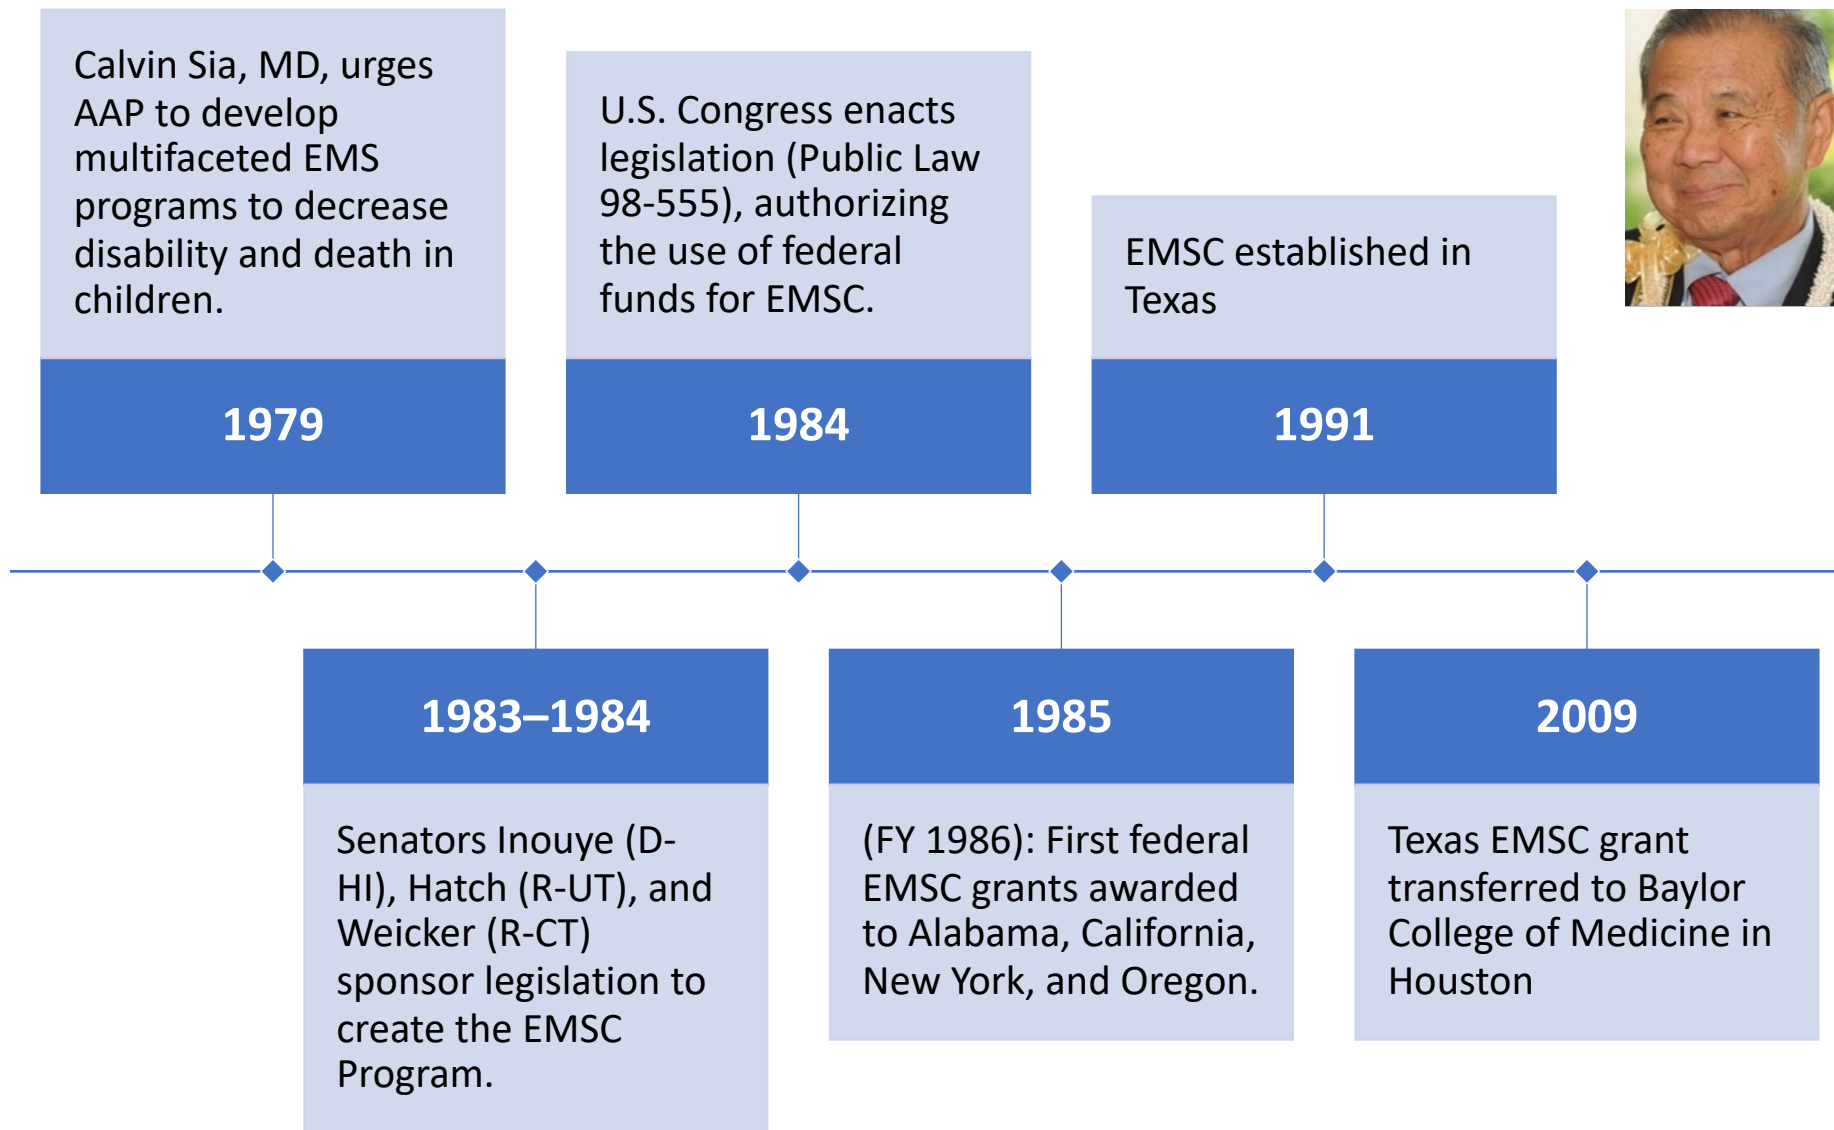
Calvin Sia, MD, urges AAP to develop multifaceted EMS programs to decrease disability and death in children.

1979

1983–1984

Senators Inouye (D-HI), Hatch (R-UT), and Weicker (R-CT) sponsor legislation to create the EMSC Program.

U.S. Congress enacts legislation (Public Law 98-555), authorizing the use of federal funds for EMSC.

1984

1985

(FY 1986): First federal EMSC grants awarded to Alabama, California, New York, and Oregon.

EMSC established in Texas

1991

2009

Texas EMSC grant transferred to Baylor College of Medicine in Houston